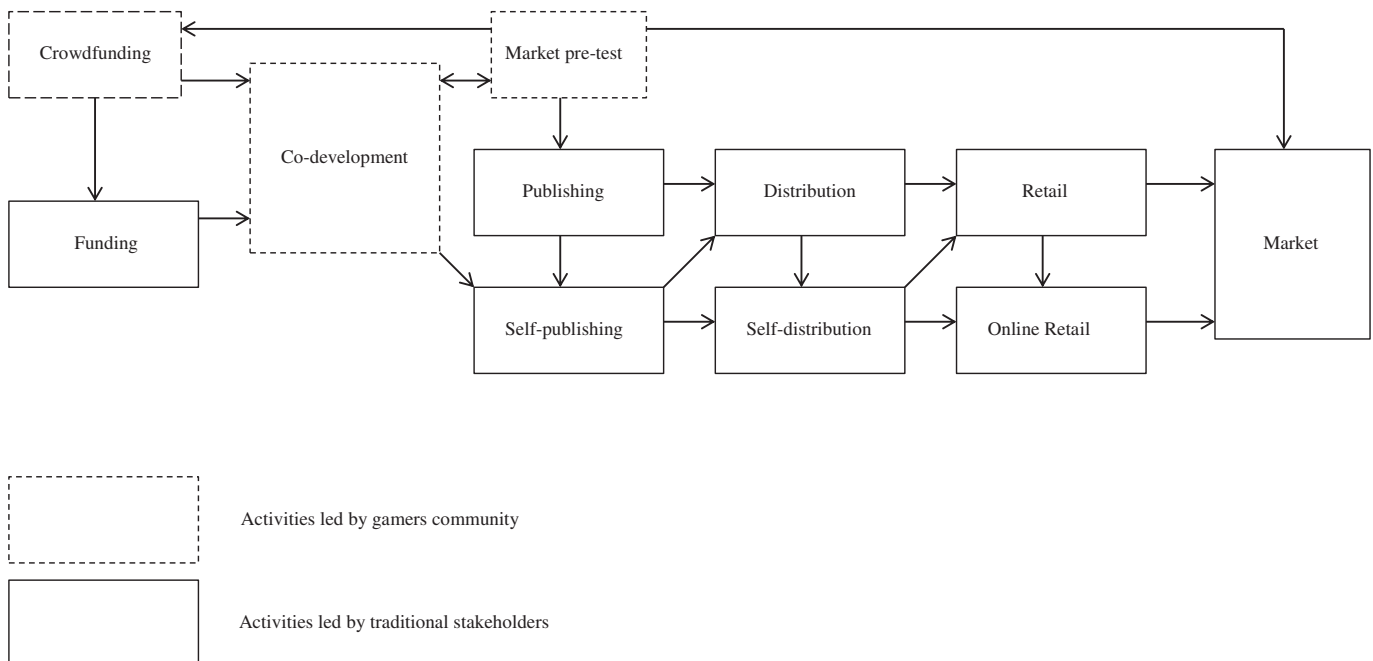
Crowdfunding

Market pre-test

Co-development

Funding

Publishing

Distribution

Retail

Market

Self-publishing

Self-distribution

Online Retail

Activities led by gamers community

Activities led by traditional stakeholders